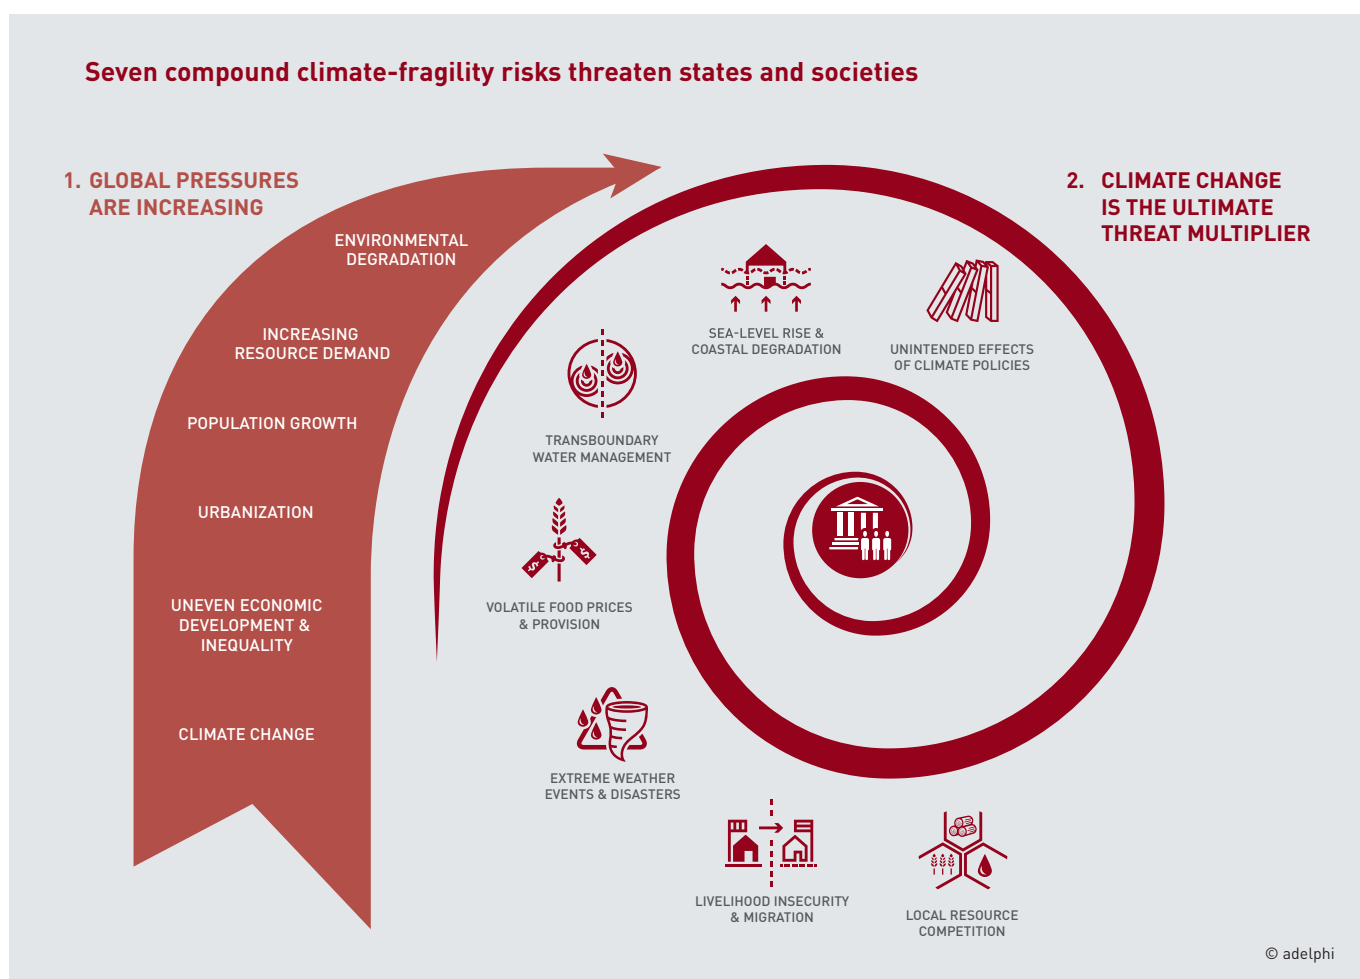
Seven compound climate-fragility risks threaten states and societies

1. GLOBAL PRESSURES ARE INCREASING

ENVIRONMENTAL DEGRADATION

INCREASING RESOURCE DEMAND

POPULATION GROWTH

URBANIZATION

UNEVEN ECONOMIC DEVELOPMENT & INEQUALITY

CLIMATE CHANGE

2. CLIMATE CHANGE IS THE ULTIMATE THREAT MULTIPLIER

SEA-LEVEL RISE & COASTAL DEGRADATION

UNINTENDED EFFECTS OF CLIMATE POLICIES

TRANSBOUNDARY WATER MANAGEMENT

VOLATILE FOOD PRICES & PROVISION

EXTREME WEATHER EVENTS & DISASTERS

LIVELIHOOD INSECURITY & MIGRATION

LOCAL RESOURCE COMPETITION

© adelphi